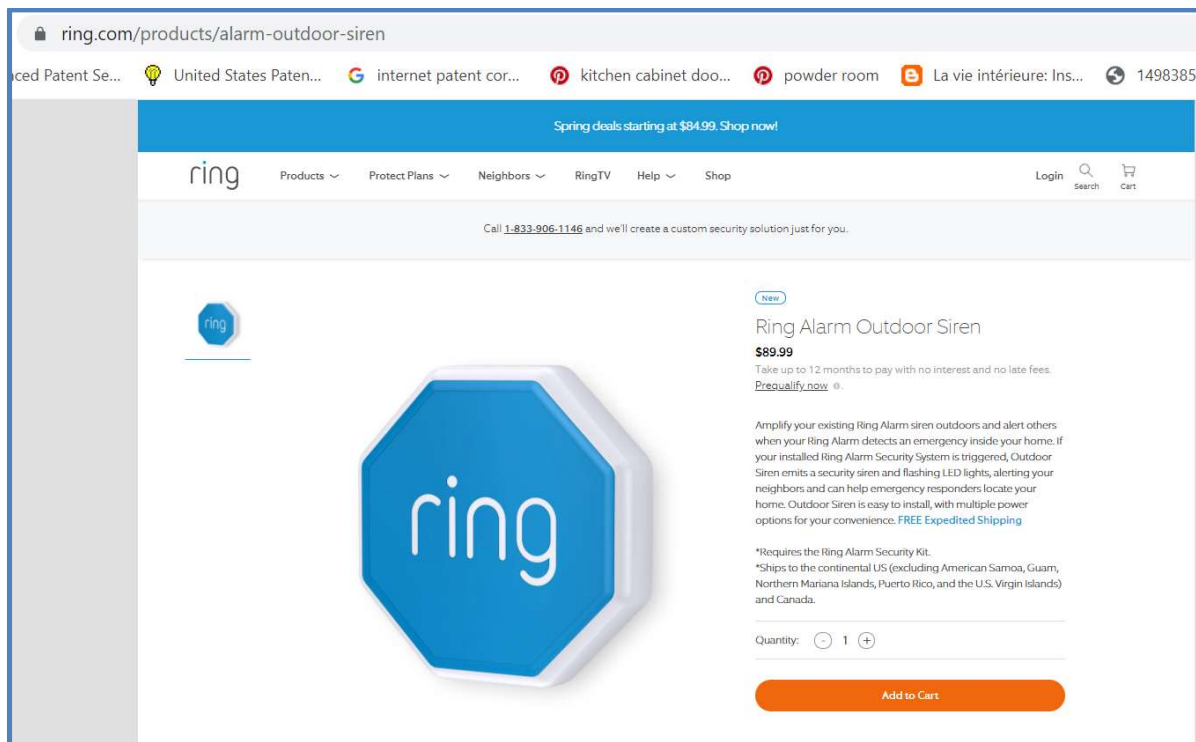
ring.com/products/alarm-outdoor-siren

nced Patent Se... United States Paten... internet patent cor... kitchen cabinet doo... powder room La vie intérieure: Ins... 1498385

Spring deals starting at $84.99. Shop now!

ring Products Protect Plans Neighbors RingTV Help Shop Login Search Cart

Call 1-833-906-1146 and we'll create a custom security solution just for you.

ring

ring

New

Ring Alarm Outdoor Siren

$89.99

Take up to 12 months to pay with no interest and no late fees. Prequalify now

Amplify your existing Ring Alarm siren outdoors and alert others when your Ring Alarm detects an emergency inside your home. If your installed Ring Alarm Security System is triggered, Outdoor Siren emits a security siren and flashing LED lights, alerting your neighbors and can help emergency responders locate your home. Outdoor Siren is easy to install, with multiple power options for your convenience. FREE Expedited Shipping

*Requires the Ring Alarm Security Kit.
*Ships to the continental US (excluding American Samoa, Guam, Northern Mariana Islands, Puerto Rico, and the U.S. Virgin Islands) and Canada.

Quantity: - 1 +

Add to Cart